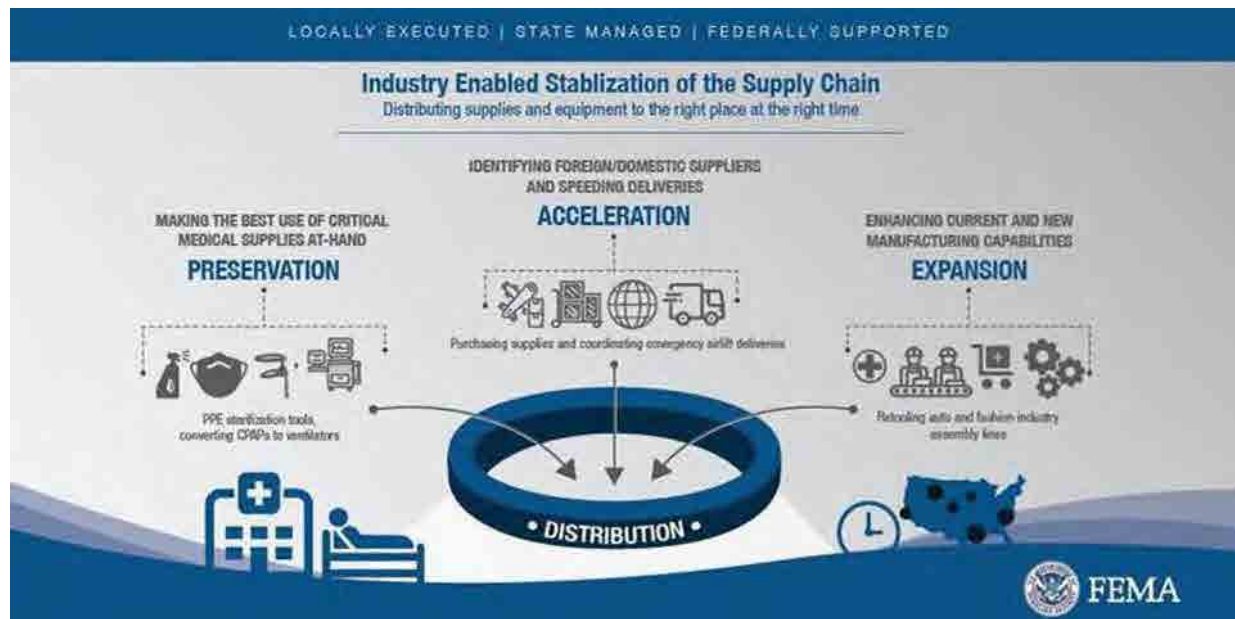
LOCALLY EXECUTED | STATE MANAGED | FEDERALLY SUPPORTED

Industry Enabled Stablization of the Supply Chain
Distributing supplies and equipment to the right place at the right time

MAKING THE BEST USE OF CRITICAL MEDICAL SUPPLIES AT-HAND
PRESERVATION

PPE sterilization tools, converting CPAPs to ventilators

IDENTIFYING FOREIGN/DOMESTIC SUPPLIERS AND SPEEDING DELIVERIES
ACCELERATION

Purchasing supplies and coordinating emergency airlift deliveries

ENHANCING CURRENT AND NEW MANUFACTURING CAPABILITIES
EXPANSION

Retooling auto and fashion industry assembly lines

• DISTRIBUTION •

FEMA